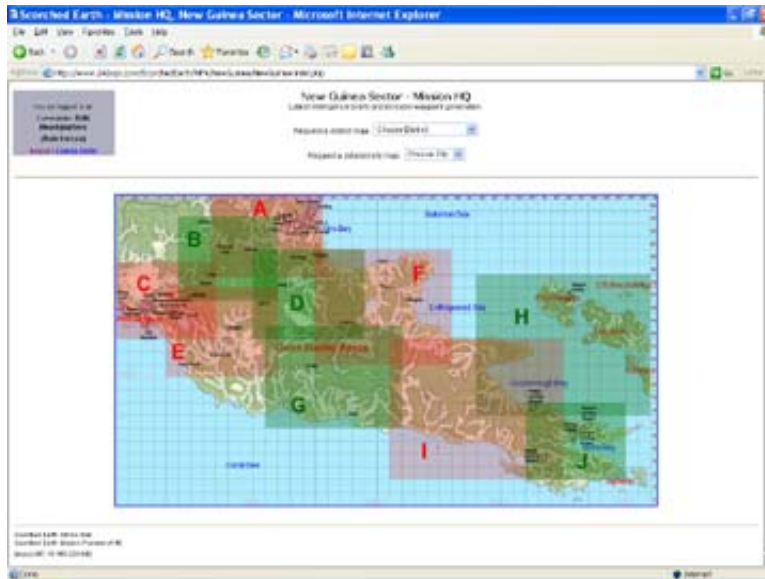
Scorched Earth - Mission HQ, New Guinea Sector - Microsoft Internet Explorer

File Edit View Favorites Tools Help

Back Search Favorites

Address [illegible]

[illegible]

New Guinea Sector - Mission HQ

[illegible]

Request a district map: Choose District

Request a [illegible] map: Choose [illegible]

A

B

C

D

E

F

G

H

I

J

Solomon Sea

Owen Stanley Range

Coral Sea

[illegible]

Done

Internet